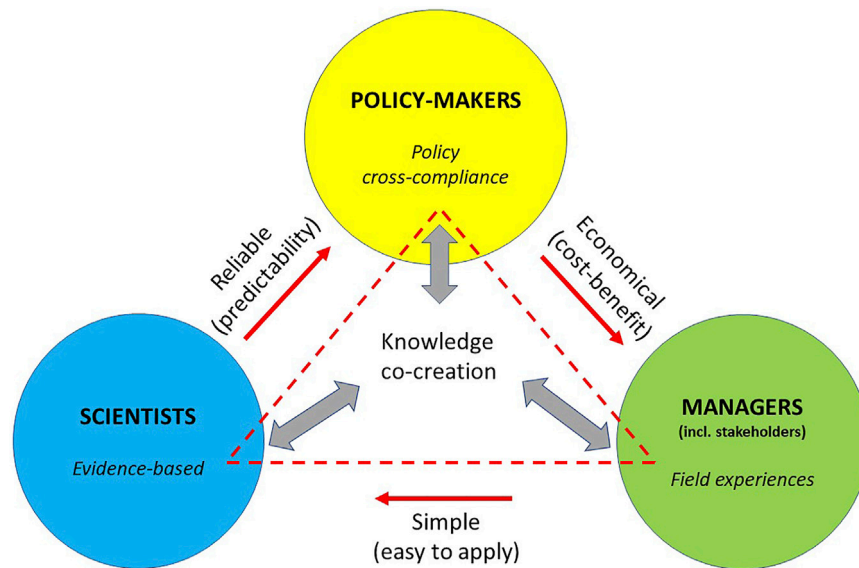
POLICY-MAKERS
Policy cross-compliance

Reliable (predictability)

Economical (cost-benefit)

Knowledge co-creation

SCIENTISTS
Evidence-based

MANAGERS
(incl. stakeholders)
Field experiences

Simple (easy to apply)